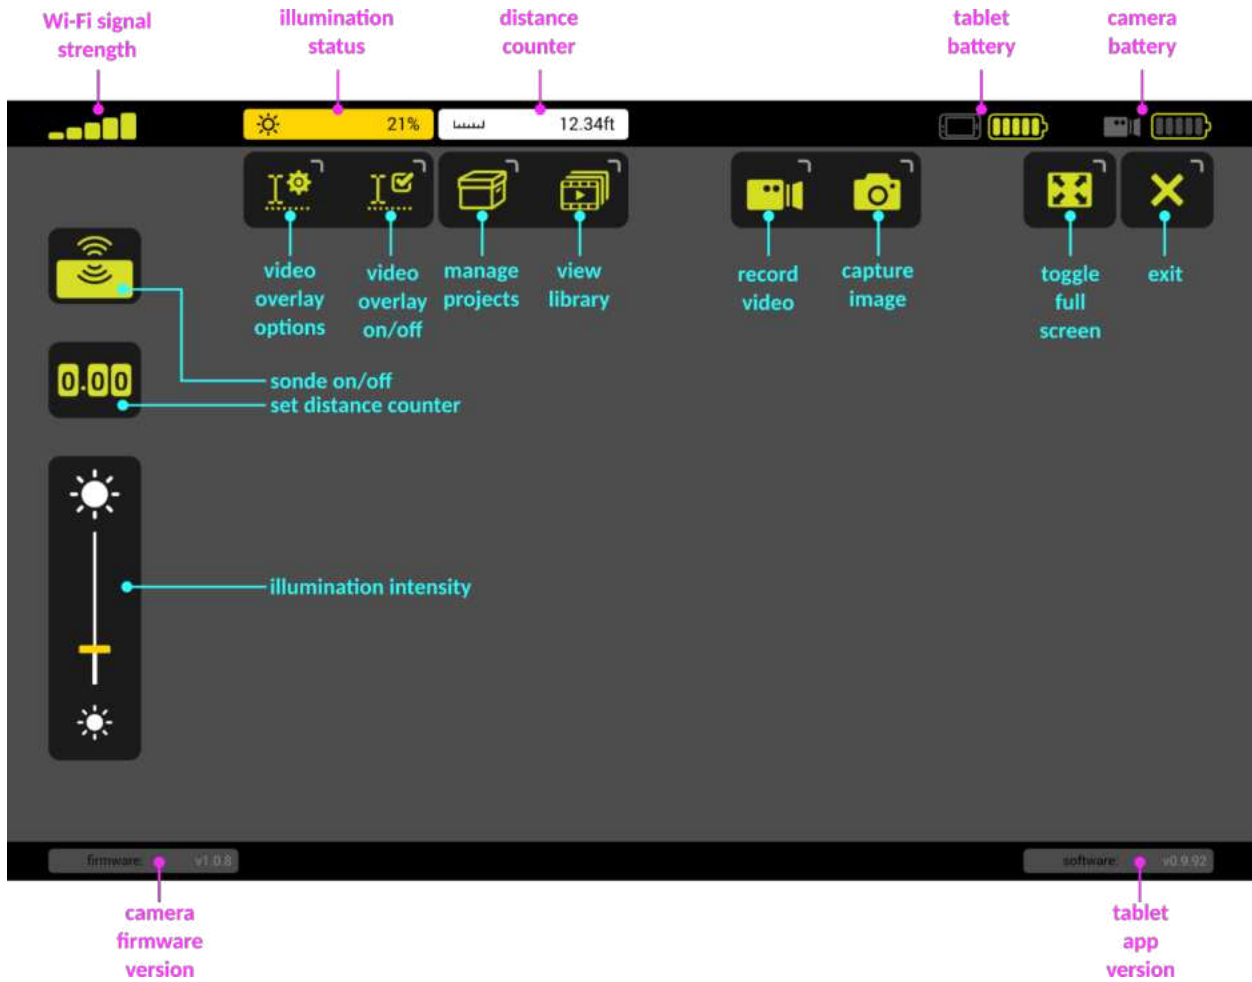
Wi-Fi signal strength

illumination status

distance counter

tablet battery

camera battery

21%

12.34ft

video overlay options

video overlay on/off

manage projects

view library

record video

capture image

toggle full screen

exit

0.00

sonde on/off

set distance counter

illumination intensity

firmware v1.0.8

software v0.9.92

camera firmware version

tablet app version